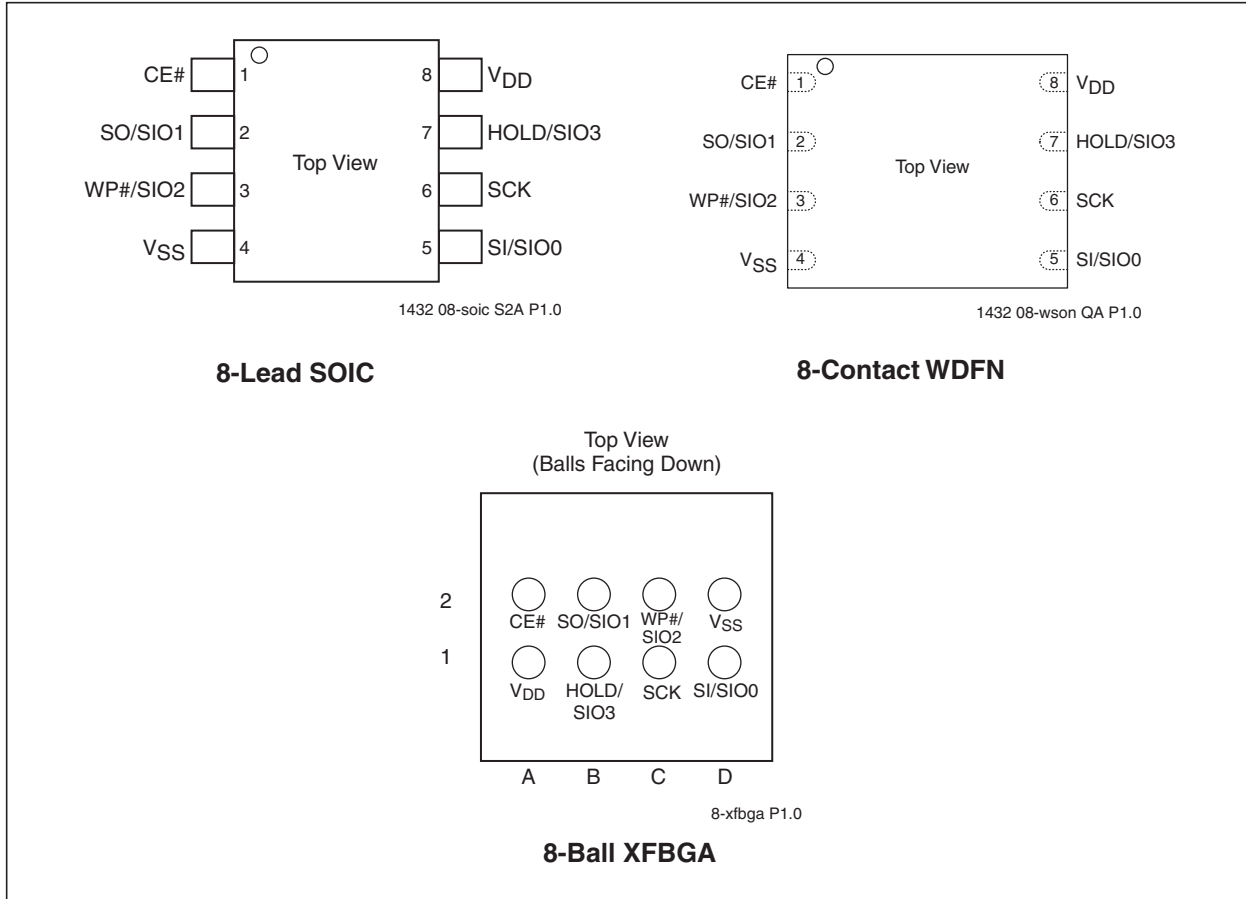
CE# 1
SO/SIO1 2
WP#/SIO2 3
$V_{SS}$ 4
Top View
8 $V_{DD}$
7 HOLD/SIO3
6 SCK
5 SI/SIO0
1432 08-soic S2A P1.0

8-Lead SOIC

CE# 1
SO/SIO1 2
WP#/SIO2 3
$V_{SS}$ 4
Top View
8 $V_{DD}$
7 HOLD/SIO3
6 SCK
5 SI/SIO0
1432 08-wson QA P1.0

8-Contact WDFN

Top View
(Balls Facing Down)

2 CE# SO/SIO1 WP#/ SIO2 $V_{SS}$
1 $V_{DD}$ HOLD/ SIO3 SCK SI/SIO0
A B C D
8-xfbga P1.0

8-Ball XFBGA